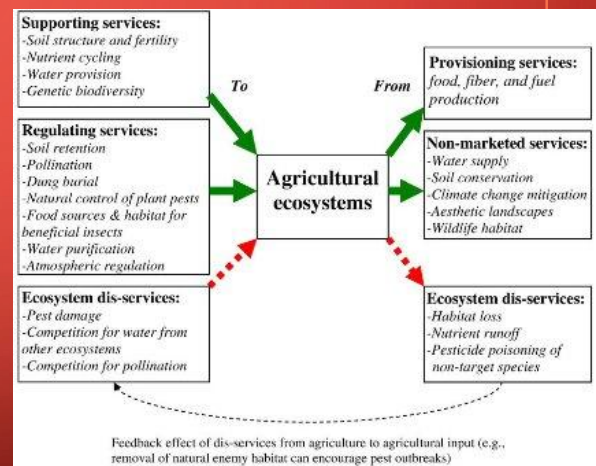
Supporting services:
-Soil structure and fertility
-Nutrient cycling
-Water provision
-Genetic biodiversity

To

From

Provisioning services:
food, fiber, and fuel production

Regulating services:
-Soil retention
-Pollination
-Dung burial
-Natural control of plant pests
-Food sources & habitat for beneficial insects
-Water purification
-Atmospheric regulation

Agricultural ecosystems

Non-marketed services:
-Water supply
-Soil conservation
-Climate change mitigation
-Aesthetic landscapes
-Wildlife habitat

Ecosystem dis-services:
-Pest damage
-Competition for water from other ecosystems
-Competition for pollination

Ecosystem dis-services:
-Habitat loss
-Nutrient runoff
-Pesticide poisoning of non-target species

Feedback effect of dis-services from agriculture to agricultural input (e.g., removal of natural enemy habitat can encourage pest outbreaks)